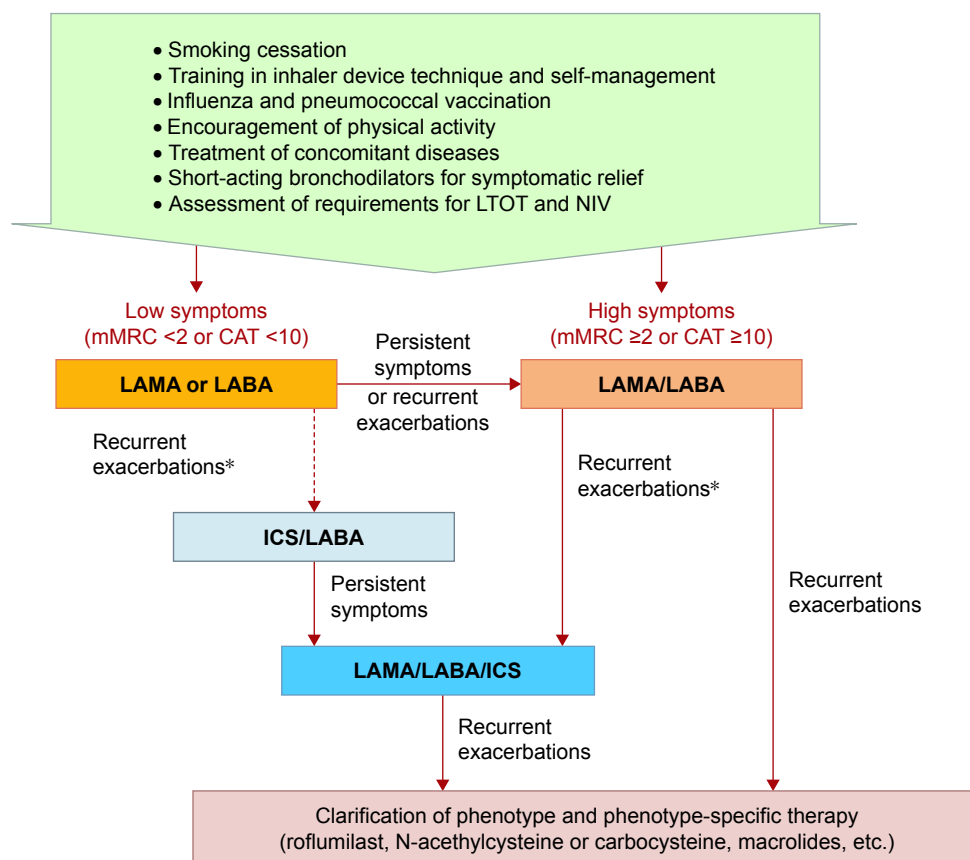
• Smoking cessation
• Training in inhaler device technique and self-management
• Influenza and pneumococcal vaccination
• Encouragement of physical activity
• Treatment of concomitant diseases
• Short-acting bronchodilators for symptomatic relief
• Assessment of requirements for LTOT and NIV

Low symptoms
(mMRC <2 or CAT <10)

High symptoms
(mMRC ≥2 or CAT ≥10)

LAMA or LABA

Persistent symptoms or recurrent exacerbations

LAMA/LABA

Recurrent exacerbations*

Recurrent exacerbations*

ICS/LABA

Persistent symptoms

Recurrent exacerbations

LAMA/LABA/ICS

Recurrent exacerbations

Clarification of phenotype and phenotype-specific therapy
(roflumilast, N-acethylcysteine or carbocysteine, macrolides, etc.)